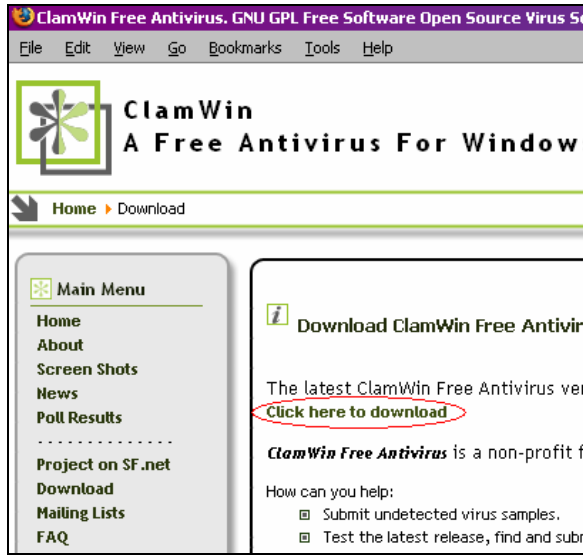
ClamWin Free Antivirus. GNU GPL Free Software Open Source Virus Sc

File Edit View Go Bookmarks Tools Help

ClamWin
A Free Antivirus For Window

Home ▸ Download

Main Menu
Home
About
Screen Shots
News
Poll Results
. . . . . . . . . . . . . .
Project on SF.net
Download
Mailing Lists
FAQ

Download ClamWin Free Antivir

The latest ClamWin Free Antivirus ver
Click here to download

ClamWin Free Antivirus is a non-profit f

How can you help:
Submit undetected virus samples.
Test the latest release, find and subr